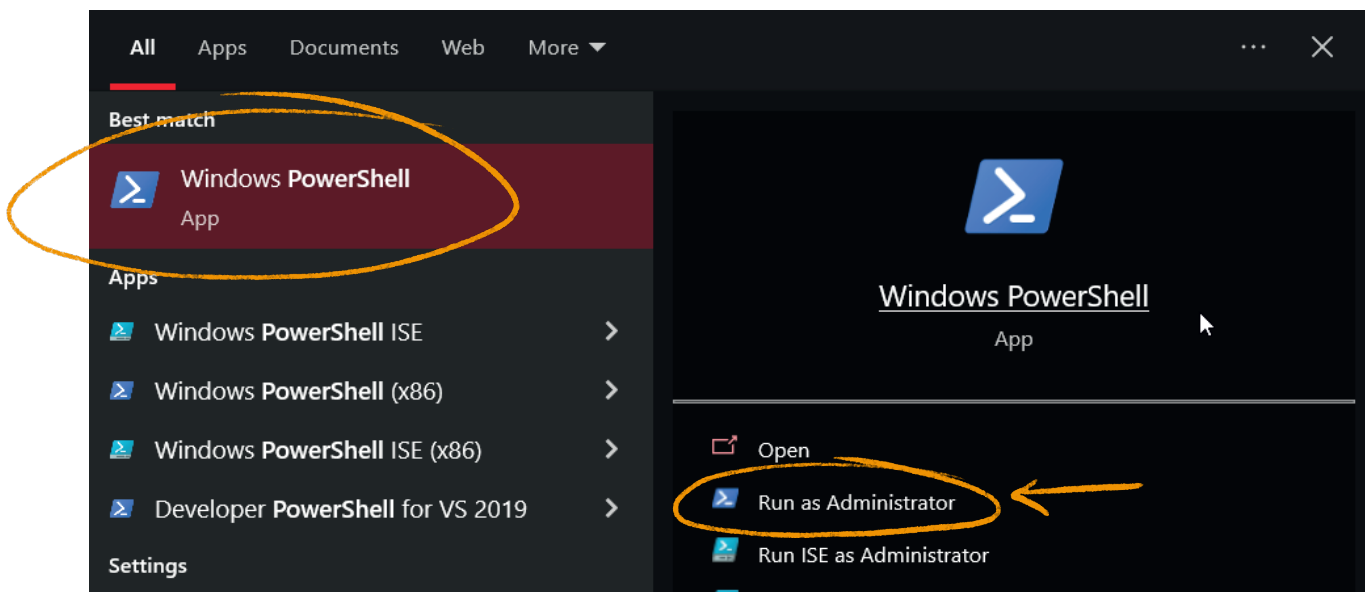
All Apps Documents Web More

Best match

Windows PowerShell
App

Apps

Windows PowerShell ISE

Windows PowerShell (x86)

Windows PowerShell ISE (x86)

Developer PowerShell for VS 2019

Settings

Windows PowerShell
App

Open

Run as Administrator

Run ISE as Administrator